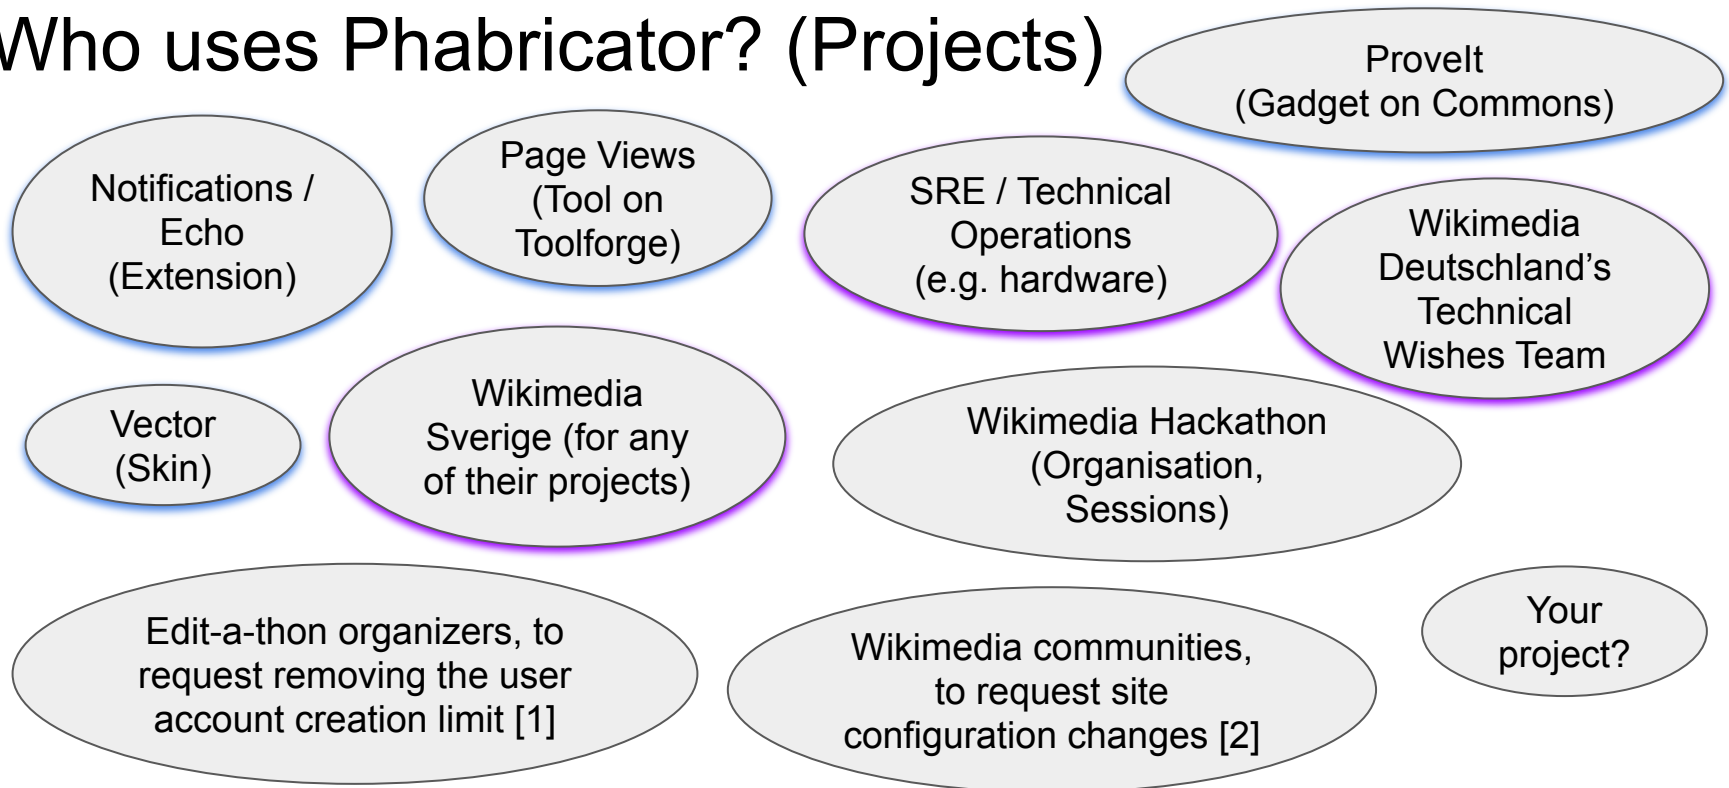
Who uses Phabricator? (Projects)

ProveIt (Gadget on Commons)

Notifications / Echo (Extension)

Page Views (Tool on Toolforge)

SRE / Technical Operations (e.g. hardware)

Wikimedia Deutschland's Technical Wishes Team

Vector (Skin)

Wikimedia Sverige (for any of their projects)

Wikimedia Hackathon (Organisation, Sessions)

Edit-a-thon organizers, to request removing the user account creation limit [1]

Wikimedia communities, to request site configuration changes [2]

Your project?